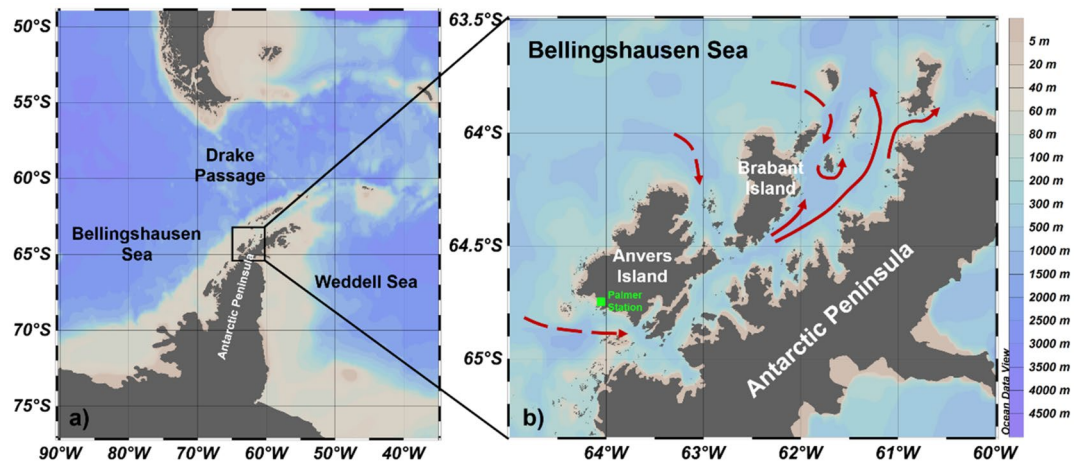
50°S
55°S
60°S
65°S
70°S
75°S
Drake Passage
Bellingshausen Sea
Weddell Sea
Antarctic Peninsula
a)
90°W 80°W 70°W 60°W 50°W 40°W

63.5°S
64°S
64.5°S
65°S
Bellingshausen Sea
Brabant Island
Anvers Island
Palmer Station
Antarctic Peninsula
b)
64°W 63°W 62°W 61°W 60°W

5 m
20 m
40 m
60 m
80 m
100 m
200 m
300 m
500 m
1000 m
1500 m
2000 m
2500 m
3000 m
3500 m
4000 m
4500 m
Ocean Data View